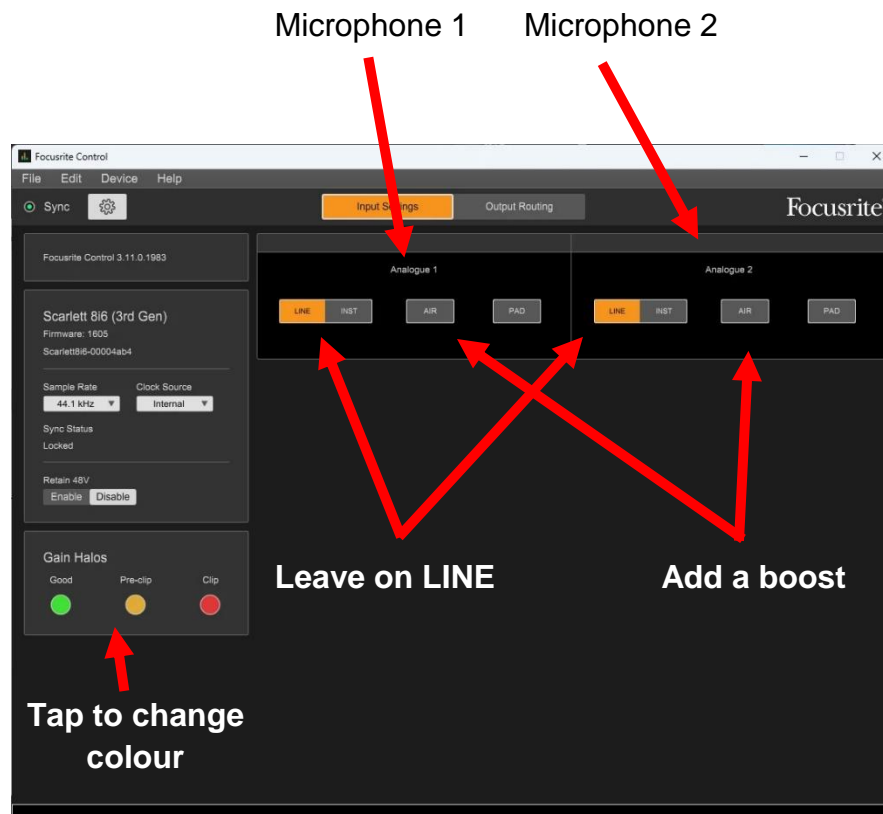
Microphone 1 Microphone 2

Focusrite Control

File Edit Device Help

Sync

Input Settings Output Routing

Focusrite

Focusrite Control 3.11.0.1983

Scarlett 8i6 (3rd Gen)
Firmware: 1605
Scarlett8i6-00004ab4

Sample Rate
44.1 kHz

Clock Source
Internal

Sync Status
Locked

Retain 48V
Enable Disable

Gain Halos
Good Pre-clip Clip

Analogue 1
LINE INST AIR PAD

Analogue 2
LINE INST AIR PAD

Leave on LINE

Add a boost

Tap to change colour